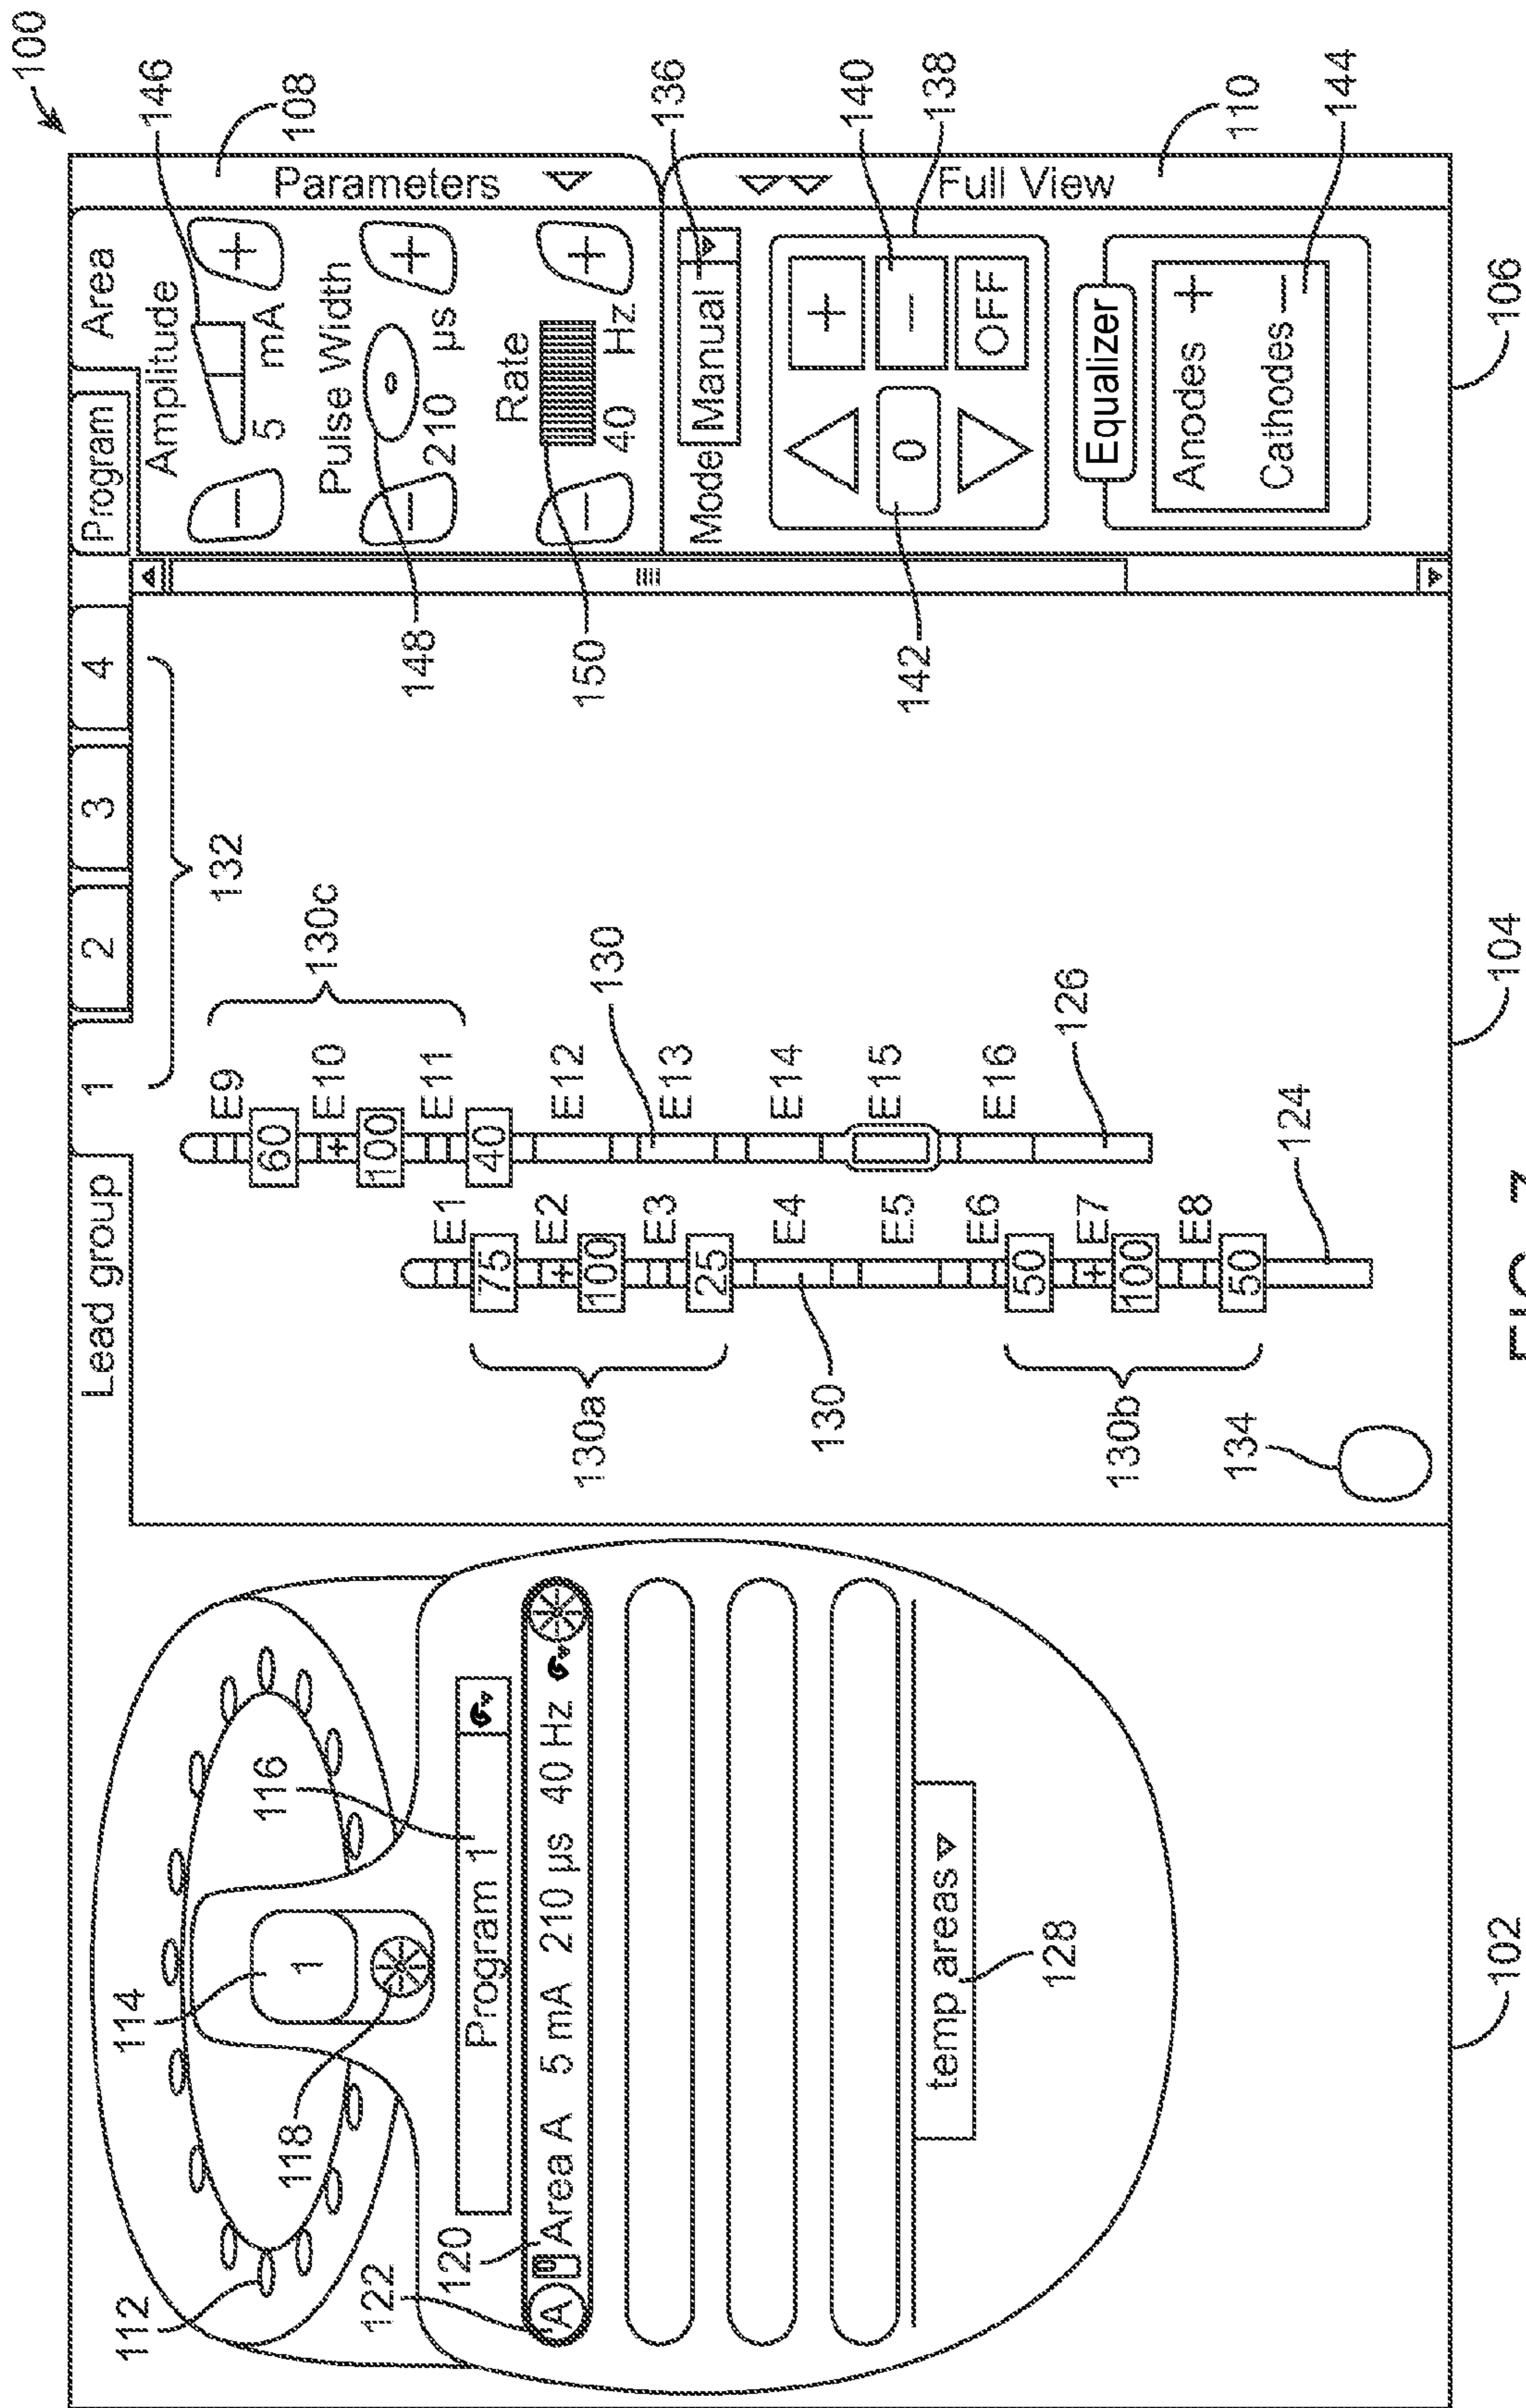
100
146
108
Parameters
Full View
110
136
140
138
144
Program
Area
Amplitude
5 mA
Pulse Width
210 μs
Rate
40 Hz
Mode
Manual
+
-
OFF
0
Equalizer
Anodes +
Cathodes —
106
148
150
142
4
3
2
1
132
Lead group
130c
E9
60
E10
+
100
E11
40
E12
E13
E14
E15
E16
130
126
E1
75
E2
+
100
E3
25
E4
E5
E6
50
E7
+
100
E8
50
124
130a
130
130b
134
104
116
1
114
118
Program 1
A
Area A 5 mA 210 μs 40 Hz
temp areas
128
112
122
120
102
FIG. 7